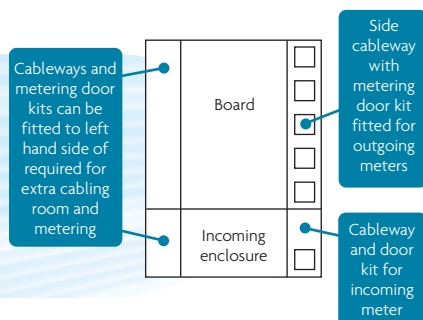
Cableways and metering door kits can be fitted to left hand side of required for extra cabling room and metering

Board

Side cableway with metering door kit fitted for outgoing meters

Incoming enclosure

Cableway and door kit for incoming meter